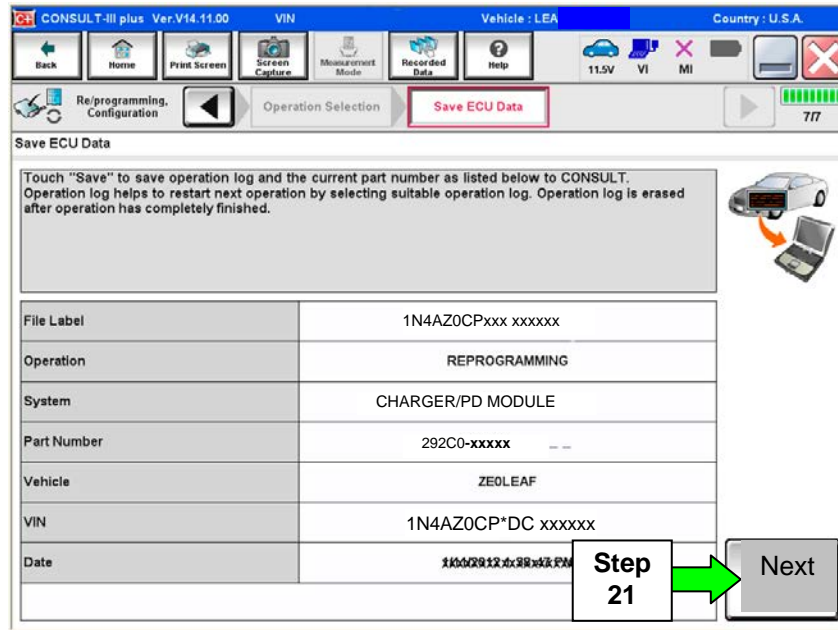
CONSULT-III plus Ver.V14.11.00 VIN Vehicle : LEA Country : U.S.A.

Back Home Print Screen Screen Capture Measurement Mode Recorded Data Help 11.5V VI MI

Re/programming, Configuration Operation Selection Save ECU Data 7/7

Save ECU Data

Touch "Save" to save operation log and the current part number as listed below to CONSULT. Operation log helps to restart next operation by selecting suitable operation log. Operation log is erased after operation has completely finished.

| | |
|---|---|
| File Label | 1N4AZ0CPxxx xxxxxx |
| Operation | REPROGRAMMING |
| System | CHARGER/PD MODULE |
| Part Number | 292C0-xxxxx |
| Vehicle | ZE0LEAF |
| VIN | 1N4AZ0CP*DC xxxxxx |
| Date | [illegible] |

Step 21

Next